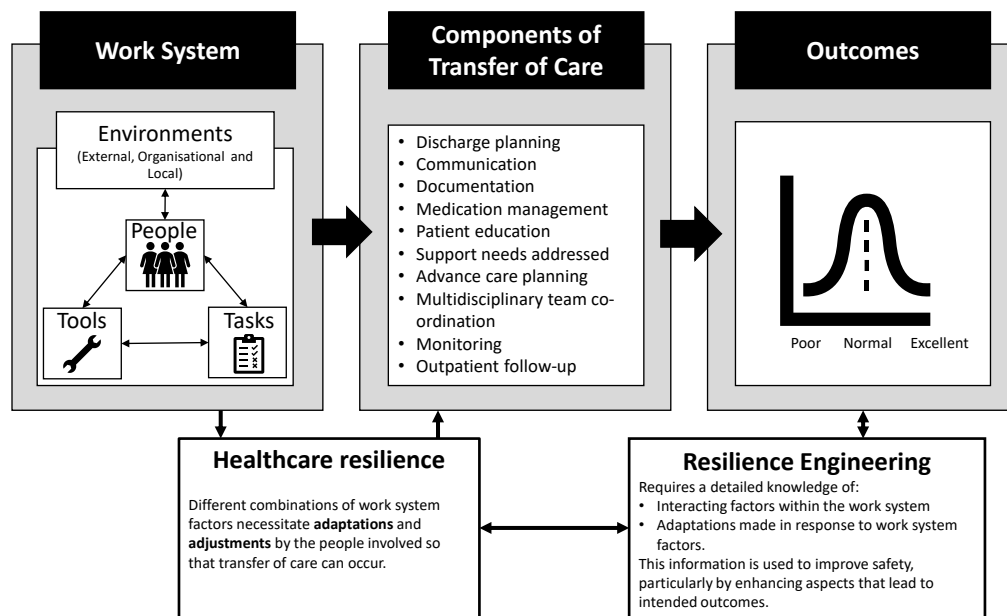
Work System

Environments
(External, Organisational and Local)

People

Tools

Tasks

Components of Transfer of Care

- Discharge planning
- Communication
- Documentation
- Medication management
- Patient education
- Support needs addressed
- Advance care planning
- Multidisciplinary team co-ordination
- Monitoring
- Outpatient follow-up

Outcomes

Poor Normal Excellent

Healthcare resilience

Different combinations of work system factors necessitate **adaptations** and **adjustments** by the people involved so that transfer of care can occur.

Resilience Engineering

Requires a detailed knowledge of:
- Interacting factors within the work system
- Adaptations made in response to work system factors.

This information is used to improve safety, particularly by enhancing aspects that lead to intended outcomes.